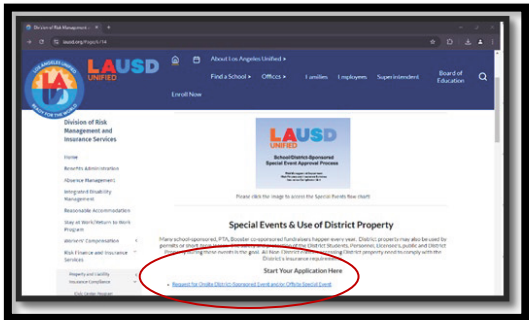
Division of Risk Management ×

lausd.org/Page/414

LAUSD UNIFIED

About Los Angeles Unified

Find a School
Offices
Families
Employees
Superintendent
Board of Education

Enroll Now

Division of Risk Management and Insurance Services

Home
Benefits Administration
Absence Management
Integrated Disability Management
Reasonable Accommodation
Stay at Work/Return to Work Program
Workers' Compensation
Risk Finance and Insurance Services
Property and Liability Insurance Compliance
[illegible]

LAUSD UNIFIED
School/District-Sponsored Special Event Approval Process
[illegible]

Please click the image to access the Special Events flow chart

Special Events & Use of District Property

Many school-sponsored, PTA, Booster co-sponsored fundraisers happen every year. District property may also be used by permits or short term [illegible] District Students, Personnel, Licensee's, public and District property during these events is the goal. All Non-District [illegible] District property need to comply with the District's insurance requirements.

Start Your Application Here

Request for Onsite District-Sponsored Event and/or Offsite Special Event